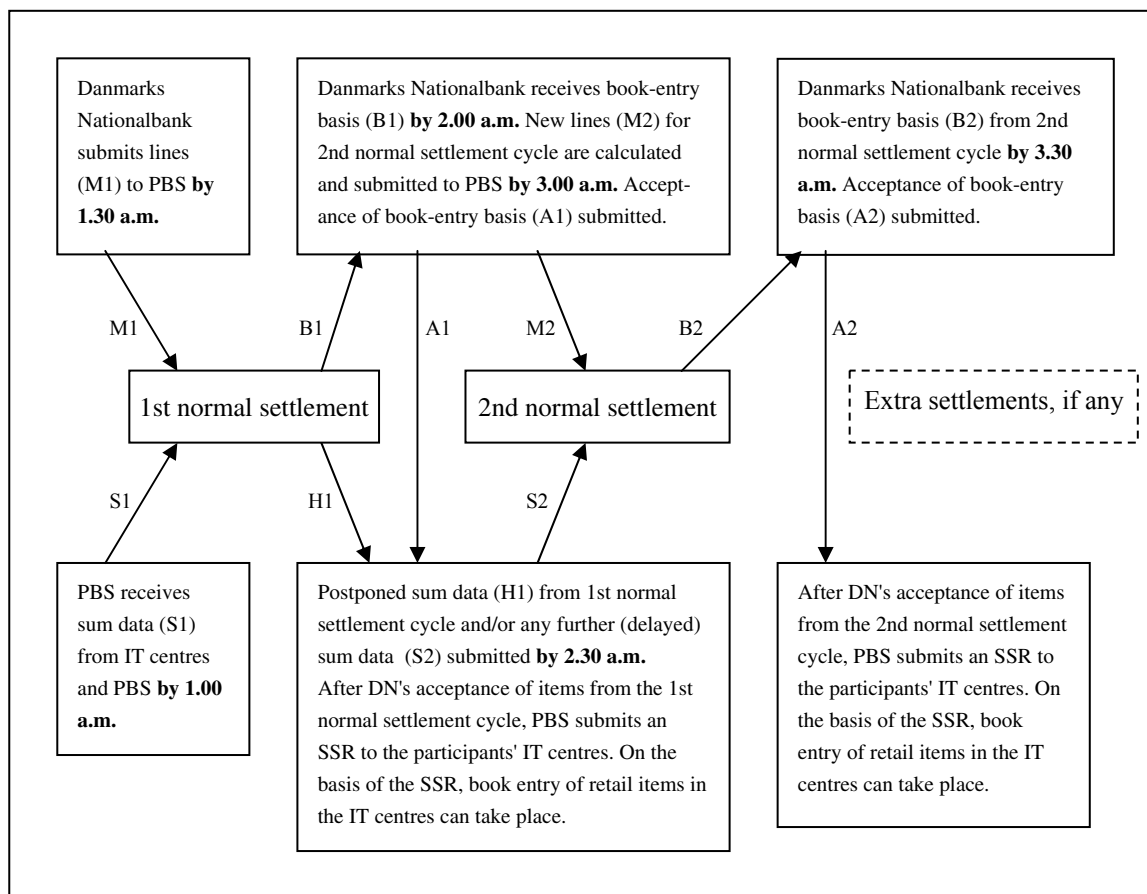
Danmarks Nationalbank submits lines (M1) to PBS **by 1.30 a.m.**

Danmarks Nationalbank receives book-entry basis (B1) **by 2.00 a.m.** New lines (M2) for 2nd normal settlement cycle are calculated and submitted to PBS **by 3.00 a.m.** Acceptance of book-entry basis (A1) submitted.

Danmarks Nationalbank receives book-entry basis (B2) from 2nd normal settlement cycle **by 3.30 a.m.** Acceptance of book-entry basis (A2) submitted.

M1

B1

A1

M2

B2

A2

1st normal settlement

2nd normal settlement

Extra settlements, if any

S1

H1

S2

PBS receives sum data (S1) from IT centres and PBS **by 1.00 a.m.**

Postponed sum data (H1) from 1st normal settlement cycle and/or any further (delayed) sum data (S2) submitted **by 2.30 a.m.**
After DN's acceptance of items from the 1st normal settlement cycle, PBS submits an SSR to the participants' IT centres. On the basis of the SSR, book entry of retail items in the IT centres can take place.

After DN's acceptance of items from the 2nd normal settlement cycle, PBS submits an SSR to the participants' IT centres. On the basis of the SSR, book entry of retail items in the IT centres can take place.